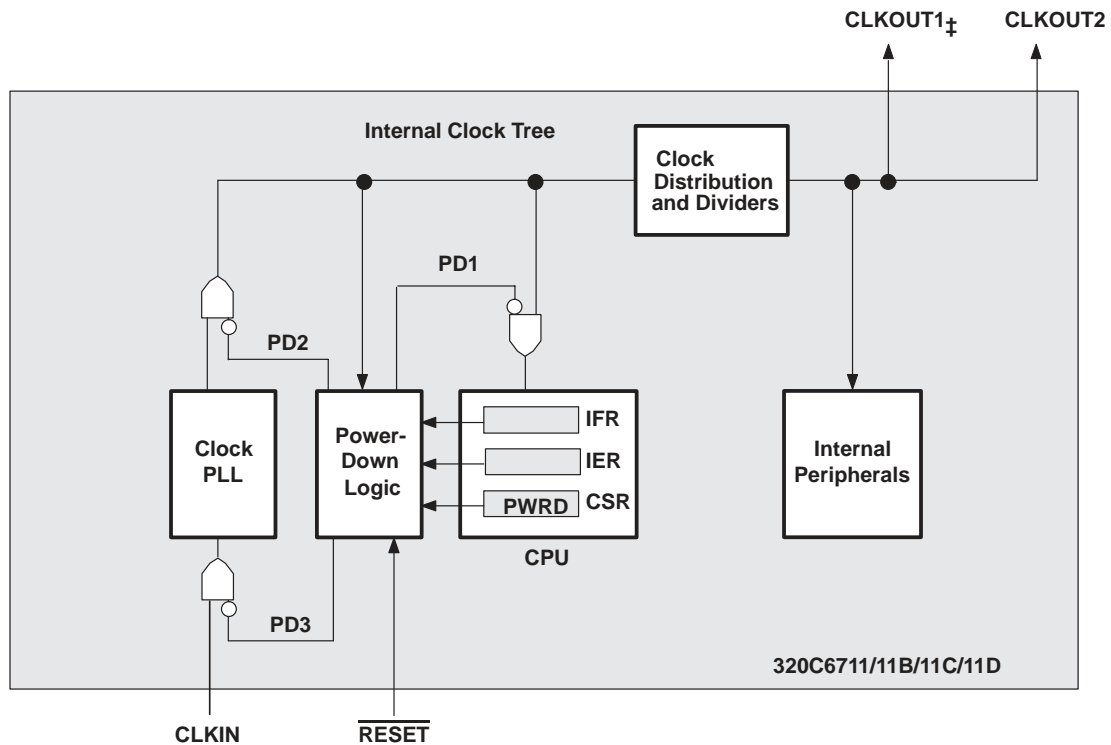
CLKOUT1‡
CLKOUT2

Internal Clock Tree

Clock Distribution and Dividers

PD1

PD2

Clock PLL

Power-Down Logic

IFR
IER
PWRD CSR

CPU

Internal Peripherals

PD3

320C6711/11B/11C/11D

CLKIN

$\overline{RESET}$